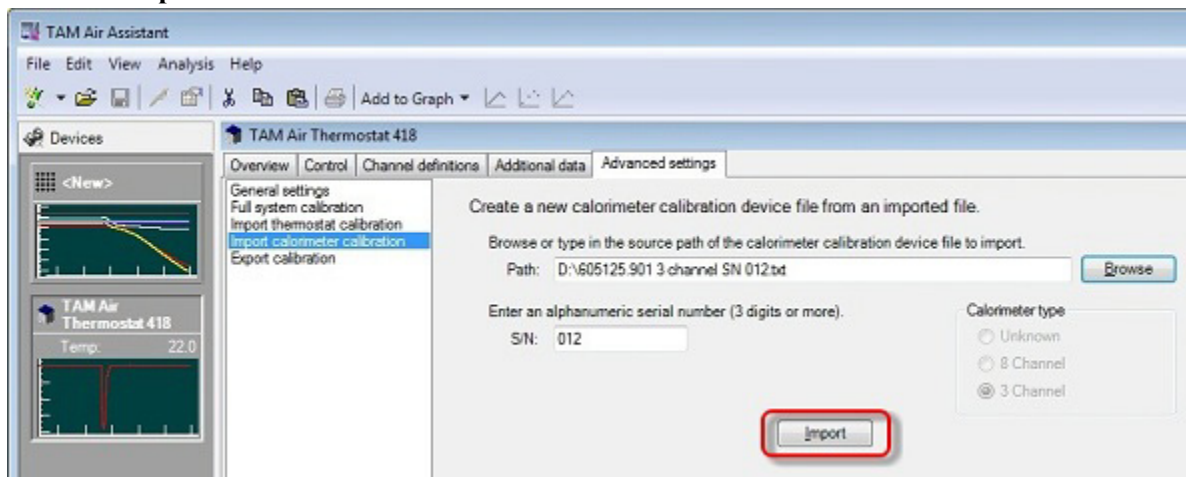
TAM Air Assistant

File Edit View Analysis Help

Add to Graph ▾

Devices

<New>

TAM Air Thermostat 418

Temp: 22.0

TAM Air Thermostat 418

Overview | Control | Channel definitions | Additional data | Advanced settings

General settings
Full system calibration
Import thermostat calibration
Import calorimeter calibration
Export calibration

Create a new calorimeter calibration device file from an imported file.

Browse or type in the source path of the calorimeter calibration device file to import.

Path: D:\605125.901 3 channel SN 012.txt

Browse

Enter an alphanumeric serial number (3 digits or more).

S/N: 012

Calorimeter type

Unknown

8 Channel

3 Channel

Import